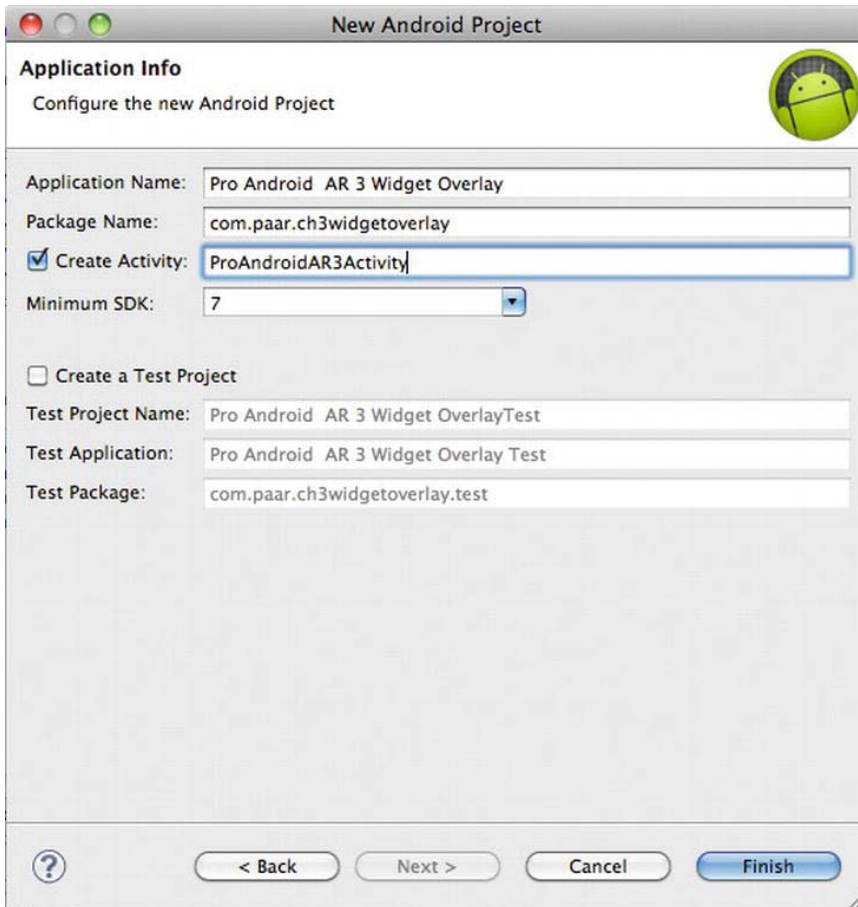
New Android Project

Application Info
Configure the new Android Project

Application Name: Pro Android AR 3 Widget Overlay
Package Name: com.paar.ch3widgetoverlay
Create Activity: ProAndroidAR3Activity
Minimum SDK: 7

Create a Test Project
Test Project Name: Pro Android AR 3 Widget OverlayTest
Test Application: Pro Android AR 3 Widget Overlay Test
Test Package: com.paar.ch3widgetoverlay.test

?
< Back
Next >
Cancel
Finish